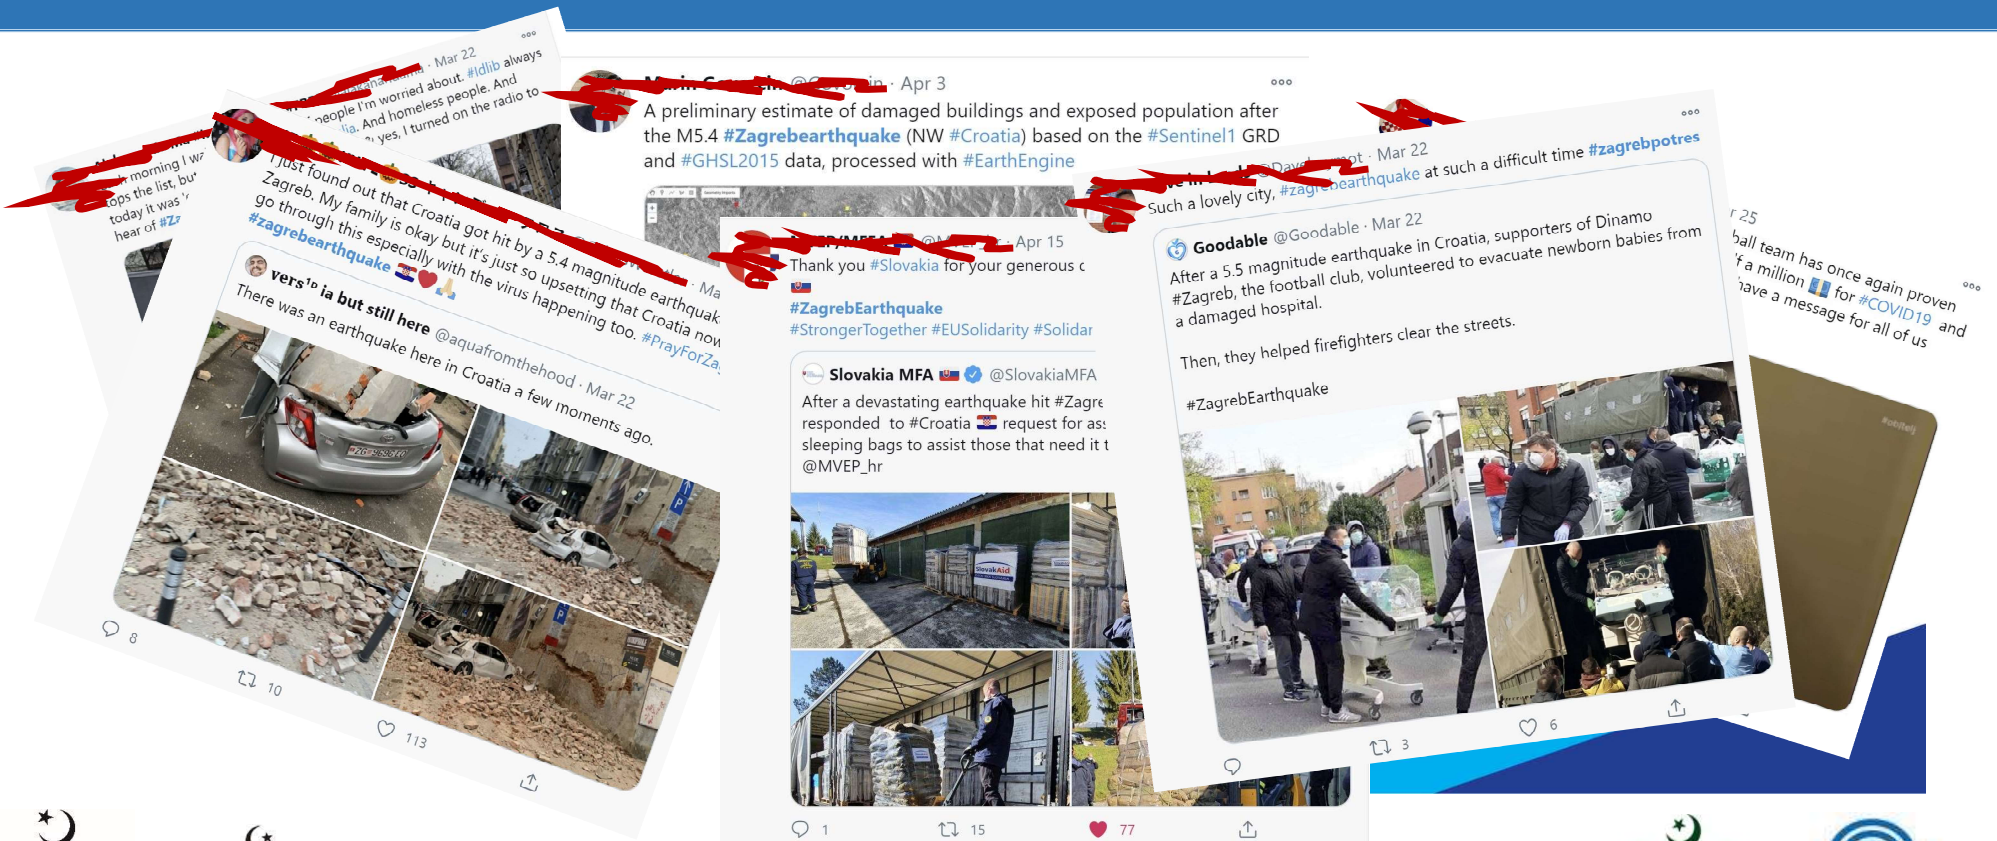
Mar 22
people I'm worried about. #Idlib always
lia. And homeless people. And
yes, I turned on the radio to

morning I wa
tops the list, but
today it was
hear of #Za

I just found out that Croatia got hit by a 5.4 magnitude earthquak
Zagreb. My family is okay but it's just so upsetting that Croatia now
go through this especially with the virus happening too. #PrayForZa
#zagrebearthquake

versᵗᵖia but still here @aquafromthehood · Mar 22
There was an earthquake here in Croatia a few moments ago.

8
10
113

· Apr 3
A preliminary estimate of damaged buildings and exposed population after the M5.4 #Zagrebearthquake (NW #Croatia) based on the #Sentinel1 GRD and #GHSL2015 data, processed with #EarthEngine

Apr 15
Thank you #Slovakia for your generous c
#ZagrebEarthquake
#StrongerTogether #EUSolidarity #Solidar

Slovakia MFA @SlovakiaMFA
After a devastating earthquake hit #Zagre
responded to #Croatia request for as
sleeping bags to assist those that need it t
@MVEP_hr

1
15
77

Mar 22
Such a lovely city, #zagrebearthquake at such a difficult time #zagrebpotres

Goodable @Goodable · Mar 22
After a 5.5 magnitude earthquake in Croatia, supporters of Dinamo #Zagreb, the football club, volunteered to evacuate newborn babies from a damaged hospital.

Then, they helped firefighters clear the streets.

#ZagrebEarthquake

3
6

r 25
ball team has once again proven
f a million for #COVID19 and
have a message for all of us